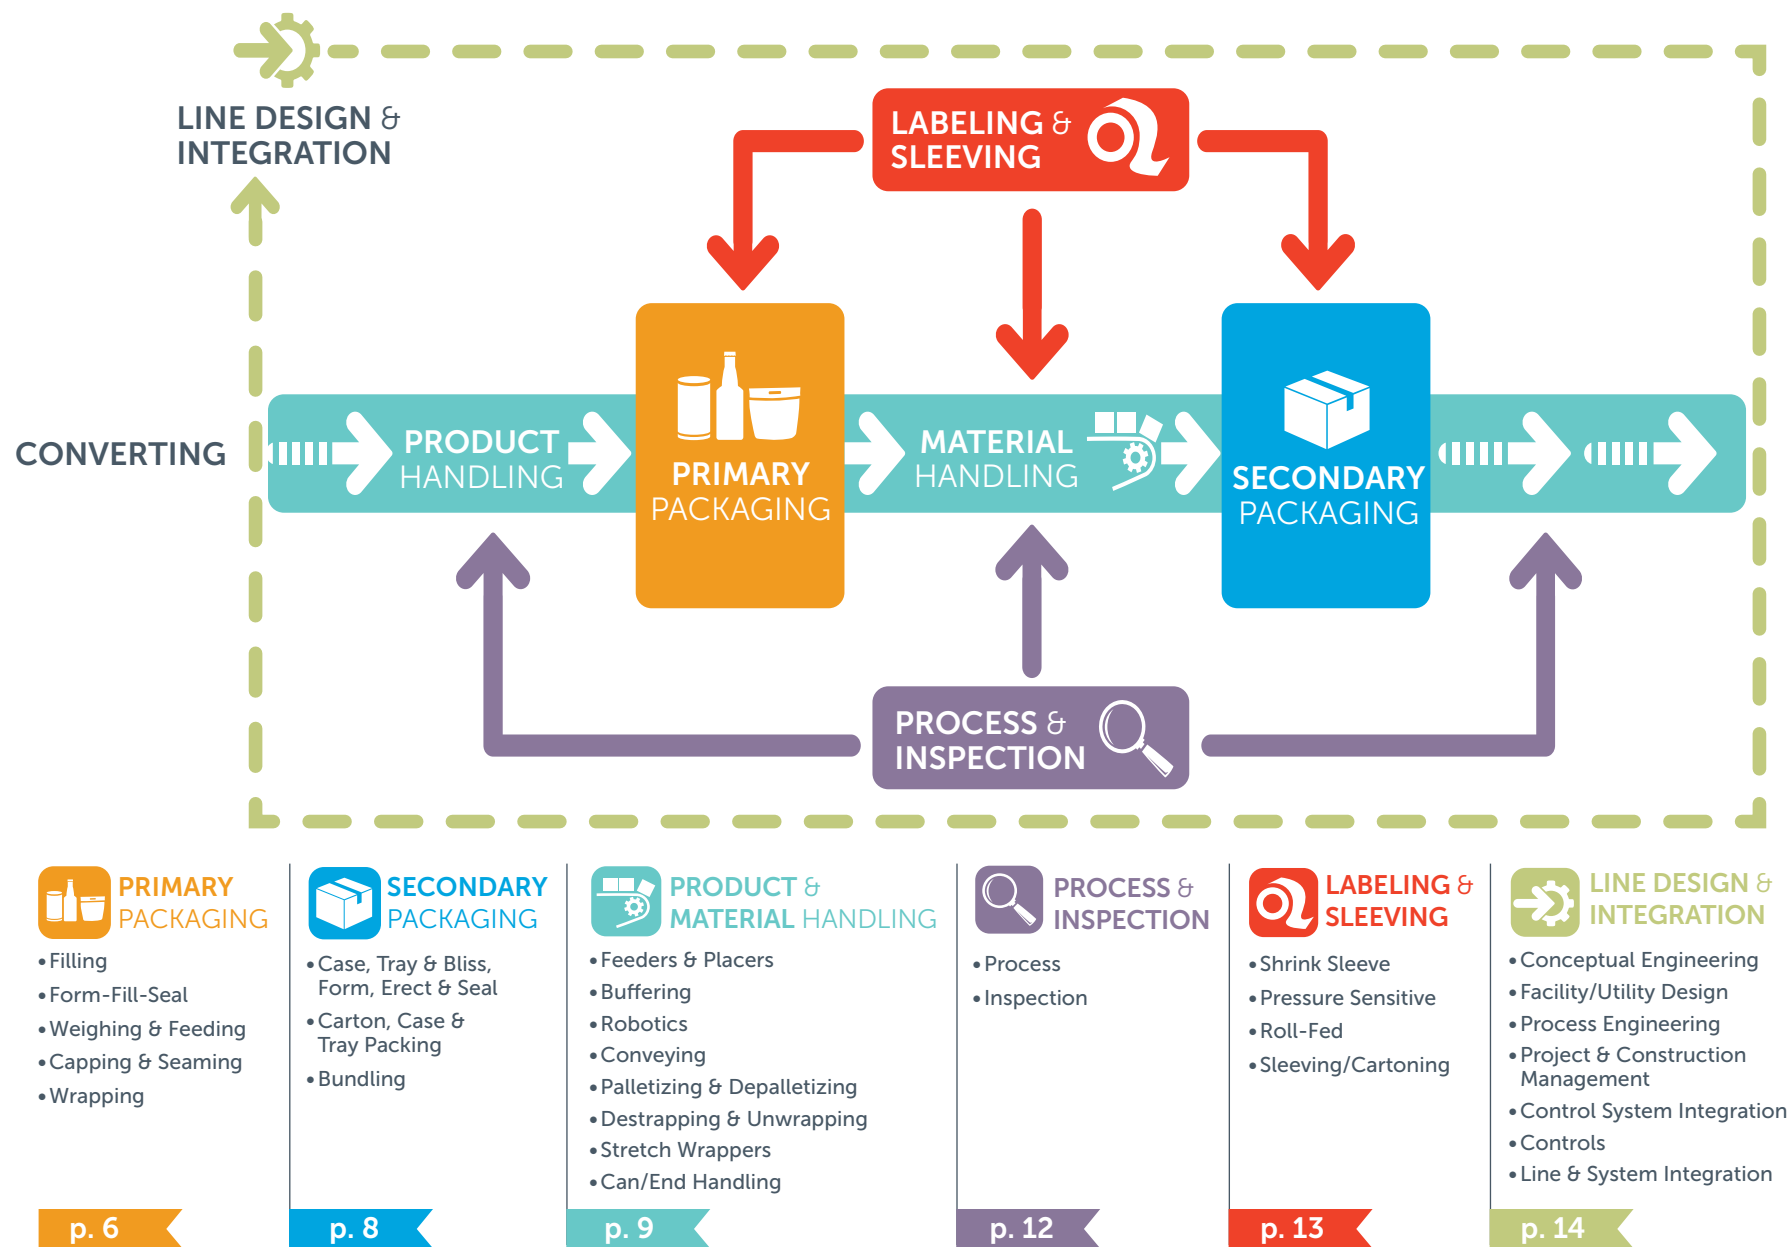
LINE DESIGN & INTEGRATION

LABELING & SLEEVING

CONVERTING

PRODUCT HANDLING

PRIMARY PACKAGING

MATERIAL HANDLING

SECONDARY PACKAGING

PROCESS & INSPECTION

PRIMARY PACKAGING
• Filling
• Form-Fill-Seal
• Weighing & Feeding
• Capping & Seaming
• Wrapping
p. 6

SECONDARY PACKAGING
• Case, Tray & Bliss, Form, Erect & Seal
• Carton, Case & Tray Packing
• Bundling
p. 8

PRODUCT & MATERIAL HANDLING
• Feeders & Placers
• Buffering
• Robotics
• Conveying
• Palletizing & Depalletizing
• Destrapping & Unwrapping
• Stretch Wrappers
• Can/End Handling
p. 9

PROCESS & INSPECTION
• Process
• Inspection
p. 12

LABELING & SLEEVING
• Shrink Sleeve
• Pressure Sensitive
• Roll-Fed
• Sleeving/Cartoning
p. 13

LINE DESIGN & INTEGRATION
• Conceptual Engineering
• Facility/Utility Design
• Process Engineering
• Project & Construction Management
• Control System Integration
• Controls
• Line & System Integration
p. 14